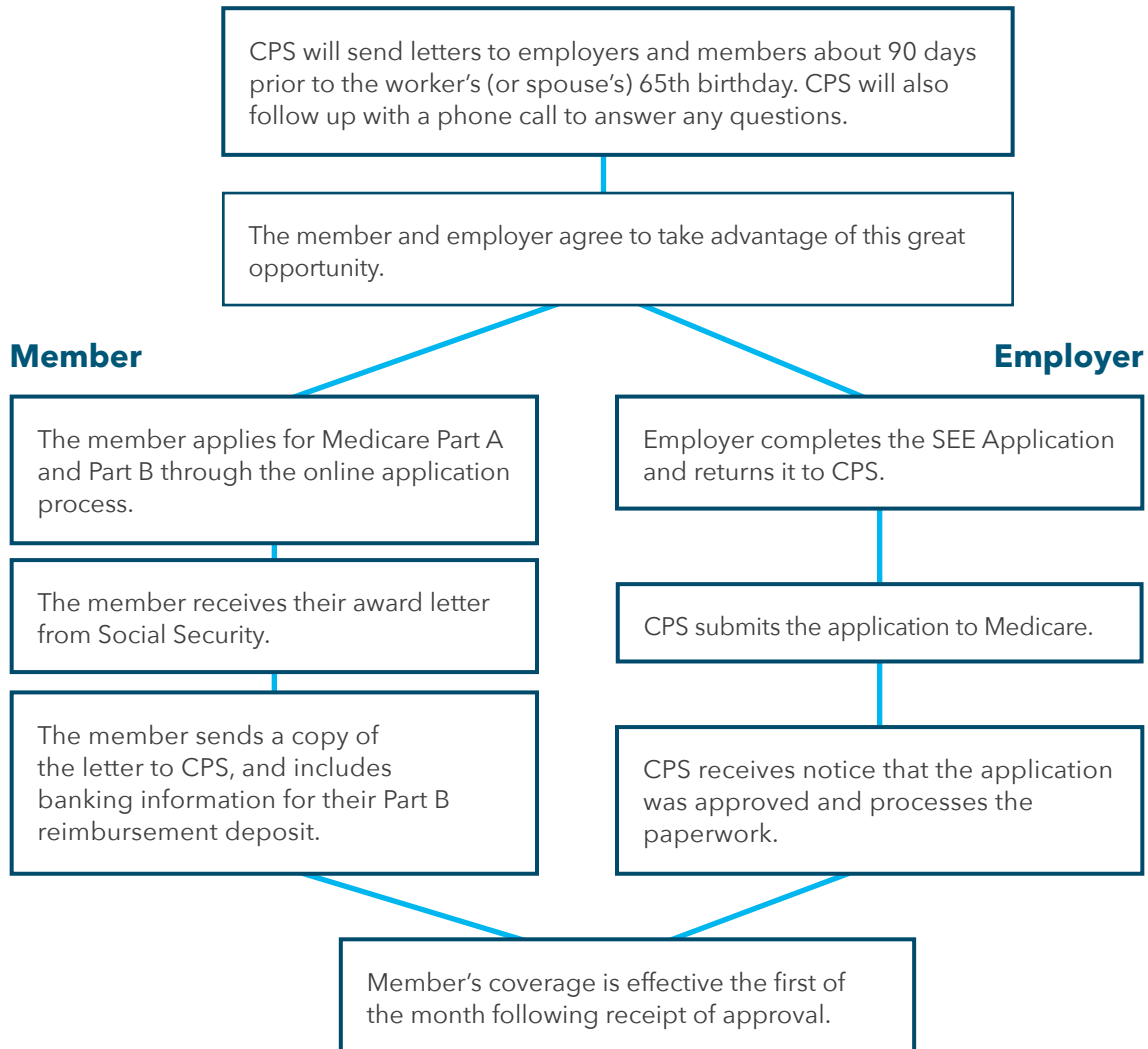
CPS will send letters to employers and members about 90 days prior to the worker's (or spouse's) 65th birthday. CPS will also follow up with a phone call to answer any questions.

The member and employer agree to take advantage of this great opportunity.

**Member**

The member applies for Medicare Part A and Part B through the online application process.

The member receives their award letter from Social Security.

The member sends a copy of the letter to CPS, and includes banking information for their Part B reimbursement deposit.

**Employer**

Employer completes the SEE Application and returns it to CPS.

CPS submits the application to Medicare.

CPS receives notice that the application was approved and processes the paperwork.

Member's coverage is effective the first of the month following receipt of approval.